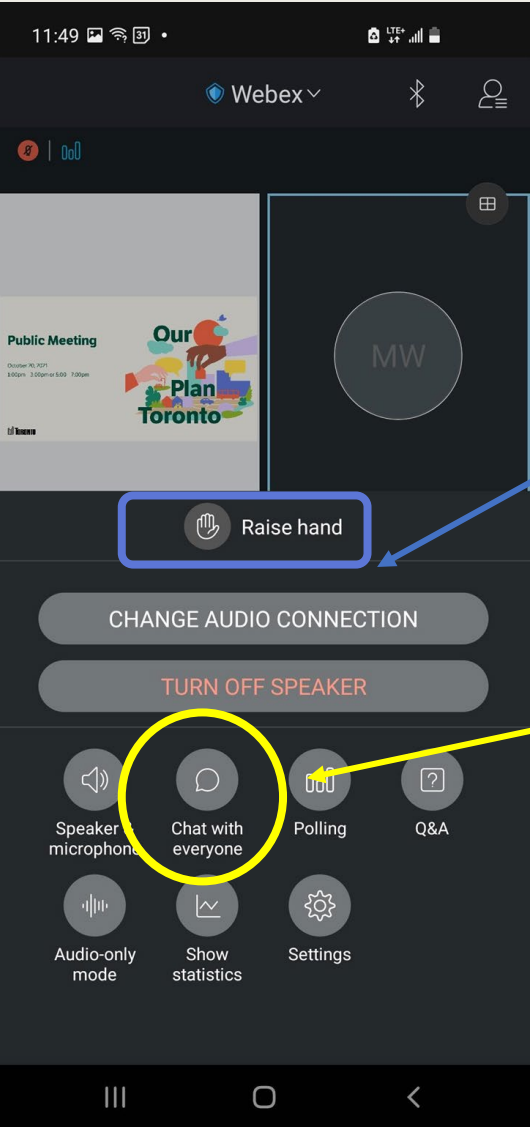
11:49 31 •

LTE+

Webex

Public Meeting

October 20, 2021
3:00pm - 3:00pm or 5:00 - 7:00pm

Toronto

Our Plan Toronto

MW

Raise hand

CHANGE AUDIO CONNECTION

TURN OFF SPEAKER

Speaker & microphone

Chat with everyone

Polling

Q&A

Audio-only mode

Show statistics

Settings